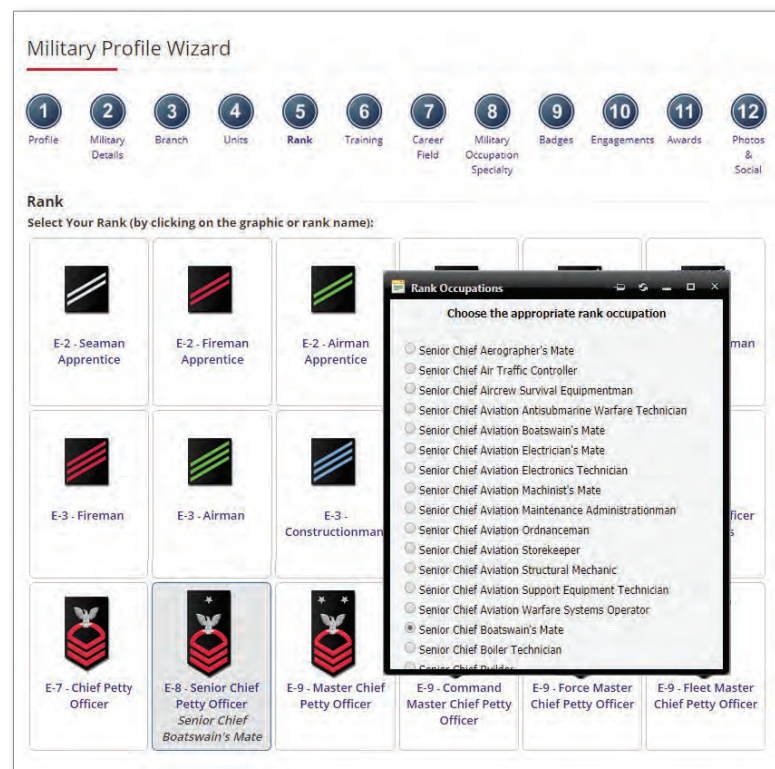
Military Profile Wizard

1 Profile
2 Military Details
3 Branch
4 Units
5 Rank
6 Training
7 Career Field
8 Military Occupation Specialty
9 Badges
10 Engagements
11 Awards
12 Photos & Social

Rank

Select Your Rank (by clicking on the graphic or rank name):

E-2 - Seaman Apprentice

E-2 - Fireman Apprentice

E-2 - Airman Apprentice

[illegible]man

E-3 - Fireman

E-3 - Airman

E-3 - Constructionman

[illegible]fficer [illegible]s

E-7 - Chief Petty Officer

E-8 - Senior Chief Petty Officer Senior Chief Boatswain's Mate

E-9 - Master Chief Petty Officer

E-9 - Command Master Chief Petty Officer

E-9 - Force Master Chief Petty Officer

E-9 - Fleet Master Chief Petty Officer

Rank Occupations

Choose the appropriate rank occupation

Senior Chief Aerographer's Mate
Senior Chief Air Traffic Controller
Senior Chief Aircrew Survival Equipmentman
Senior Chief Aviation Antisubmarine Warfare Technician
Senior Chief Aviation Boatswain's Mate
Senior Chief Aviation Electrician's Mate
Senior Chief Aviation Electronics Technician
Senior Chief Aviation Machinist's Mate
Senior Chief Aviation Maintenance Administrationman
Senior Chief Aviation Ordnanceman
Senior Chief Aviation Storekeeper
Senior Chief Aviation Structural Mechanic
Senior Chief Aviation Support Equipment Technician
Senior Chief Aviation Warfare Systems Operator
Senior Chief Boatswain's Mate
Senior Chief Boiler Technician
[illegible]